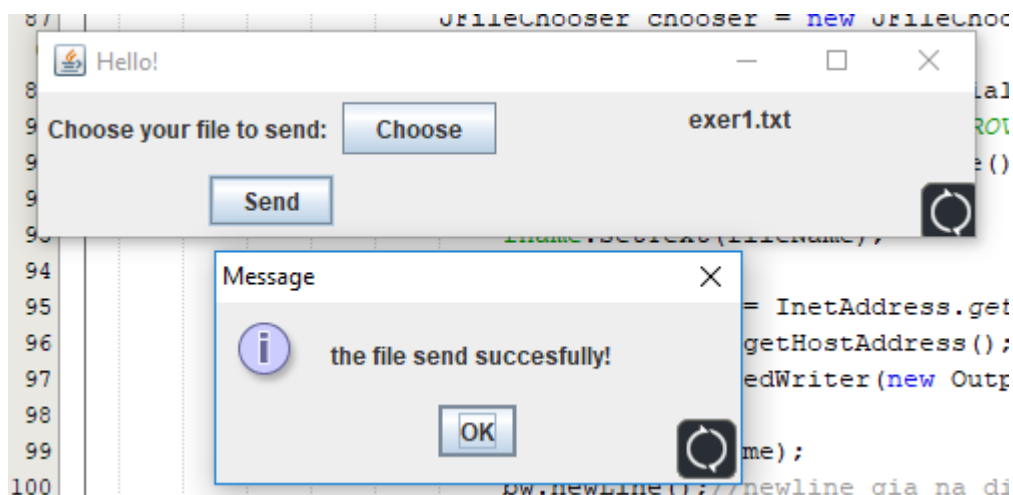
87 JFileChooser chooser = new JFileChoo

Hello!

Choose your file to send: Choose

exer1.txt

Send

94

95 = InetAddress.get

96 getHostAddress();

97 edWriter(new Outp

98

99 me);

100 pw.newLine();//newline gia na di

Message

the file send succesfully!

OK